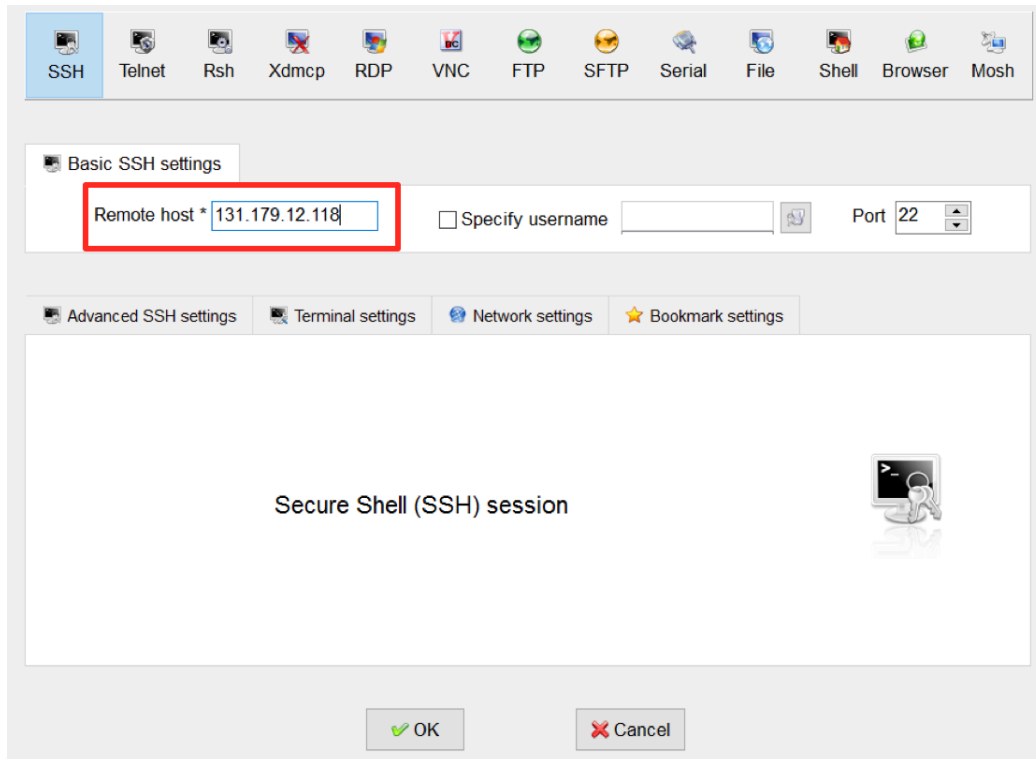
SSH Telnet Rsh Xdmcp RDP VNC FTP SFTP Serial File Shell Browser Mosh

Basic SSH settings

Remote host * 131.179.12.118

Specify username

Port 22

Advanced SSH settings | Terminal settings | Network settings | Bookmark settings

Secure Shell (SSH) session

OK

Cancel